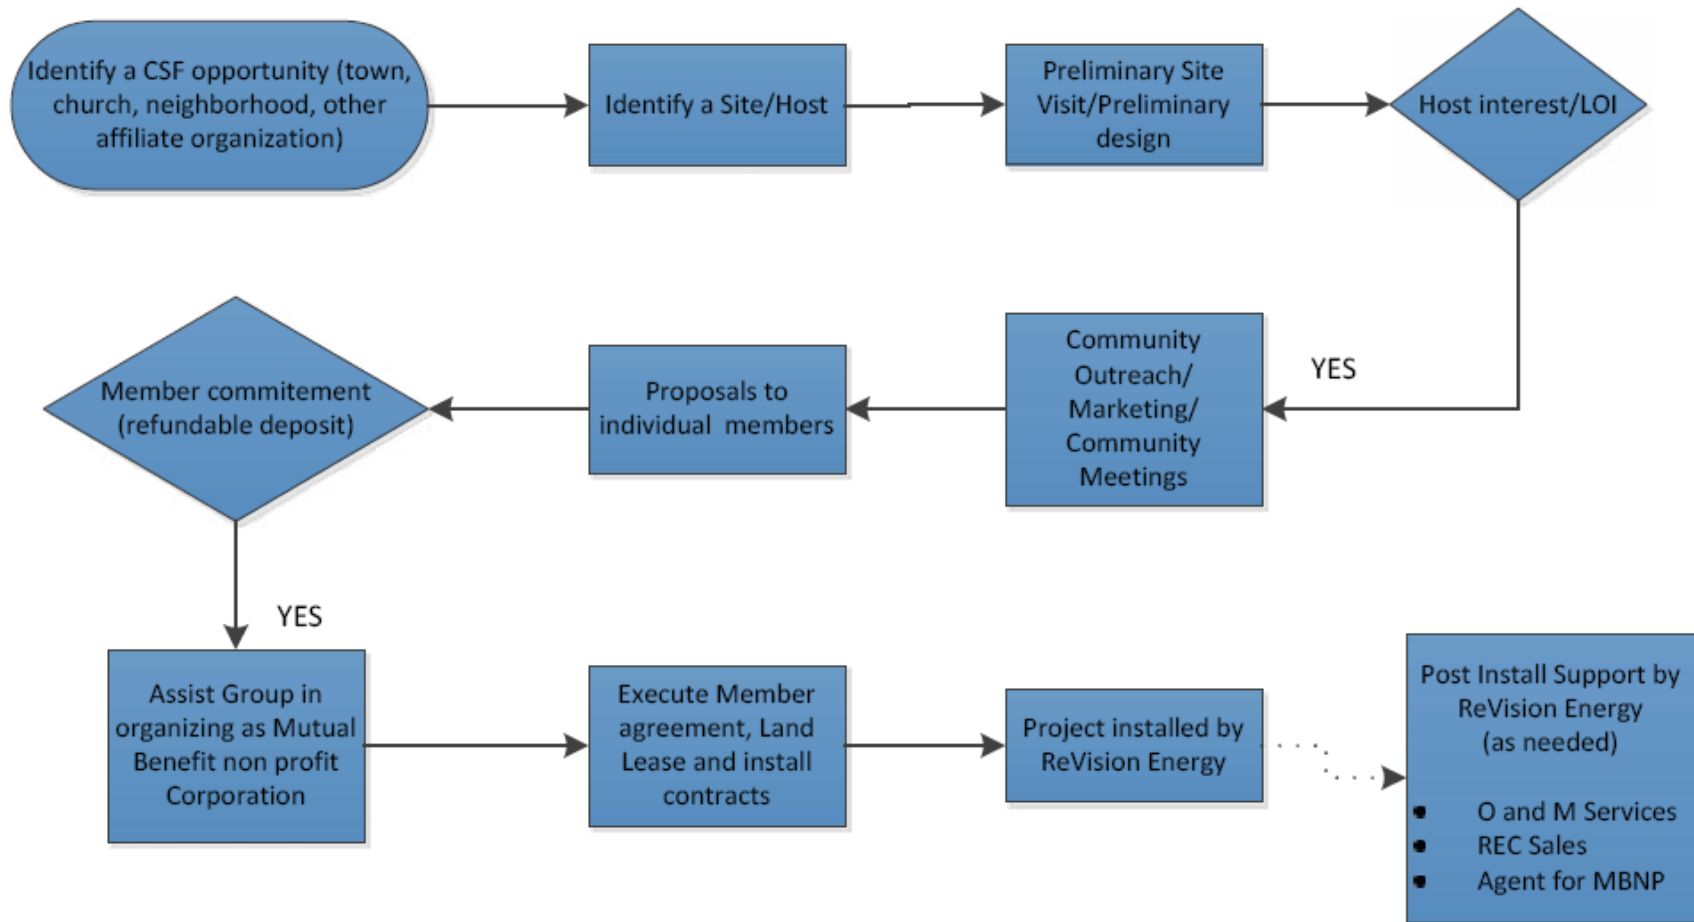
Identify a CSF opportunity (town, church, neighborhood, other affiliate organization)

Identify a Site/Host

Preliminary Site Visit/Preliminary design

Host interest/LOI

YES

Community Outreach/ Marketing/ Community Meetings

Proposals to individual members

Member commitement (refundable deposit)

YES

Assist Group in organizing as Mutual Benefit non profit Corporation

Execute Member agreement, Land Lease and install contracts

Project installed by ReVision Energy

Post Install Support by ReVision Energy (as needed)

- O and M Services
- REC Sales
- Agent for MBNP